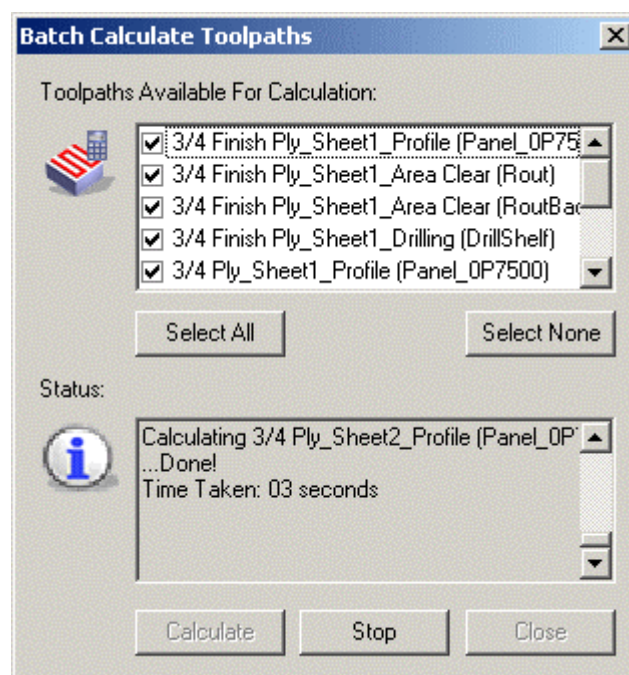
Batch Calculate Toolpaths

Toolpaths Available For Calculation:

3/4 Finish Ply_Sheet1_Profile (Panel_0P75
3/4 Finish Ply_Sheet1_Area Clear (Rout)
3/4 Finish Ply_Sheet1_Area Clear (RoutBac
3/4 Finish Ply_Sheet1_Drilling (DrillShelf)
3/4 Ply_Sheet1_Profile (Panel_0P7500)

Select All

Select None

Status:

Calculating 3/4 Ply_Sheet2_Profile (Panel_0P
...Done!
Time Taken: 03 seconds

Calculate

Stop

Close